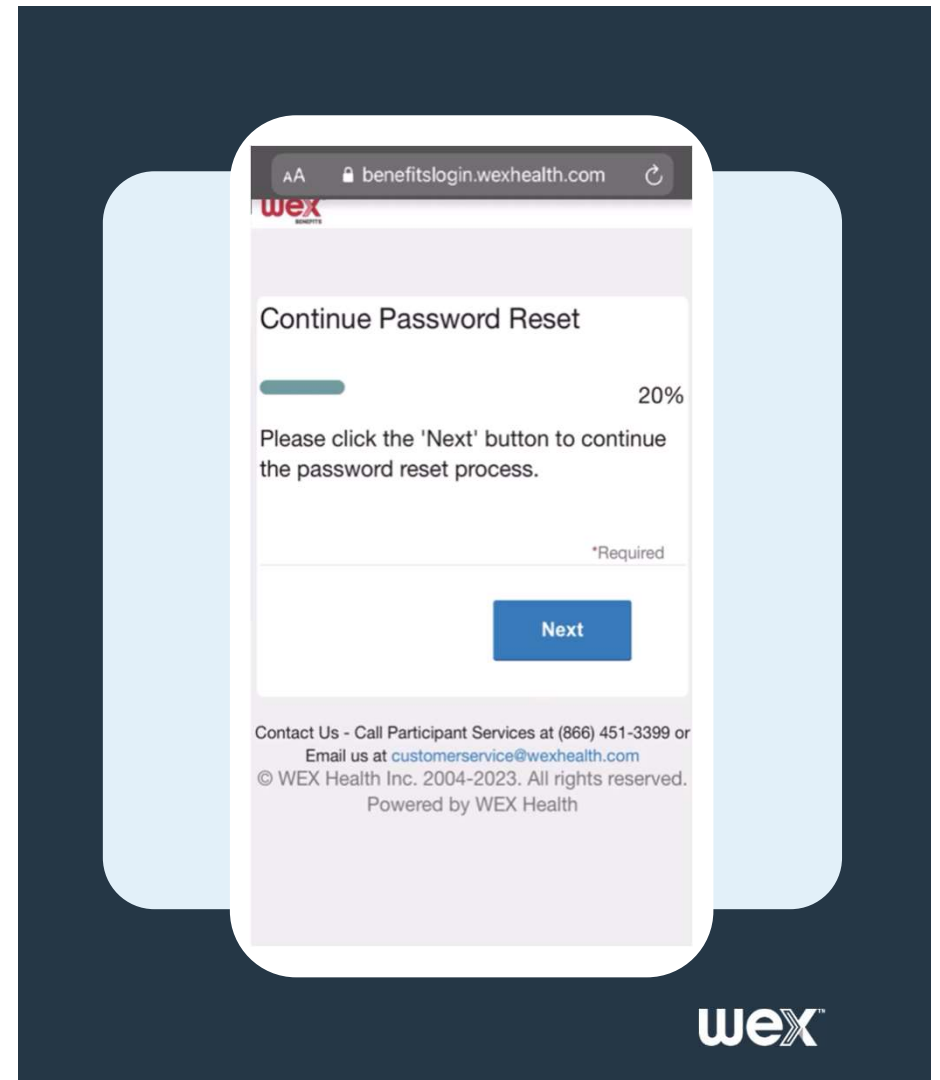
AA benefitslogin.wexhealth.com

wex
BENEFITS

Continue Password Reset

20%

Please click the 'Next' button to continue the password reset process.

*Required

Next

Contact Us - Call Participant Services at (866) 451-3399 or Email us at customerservice@wexhealth.com
© WEX Health Inc. 2004-2023. All rights reserved.
Powered by WEX Health

wex™